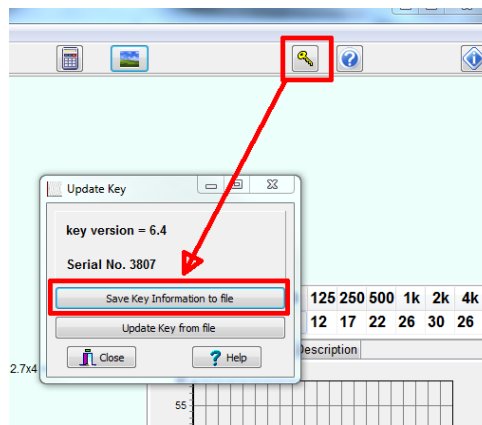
Update Key

key version = 6.4

Serial No. 3807

Save Key Information to file

Update Key from file

Close

Help

| 125 | 250 | 500 | 1k | 2k | 4k |
|---|---|---|---|---|---|
| 12 | 17 | 22 | 26 | 30 | 26 |

Description

2.7x4

55